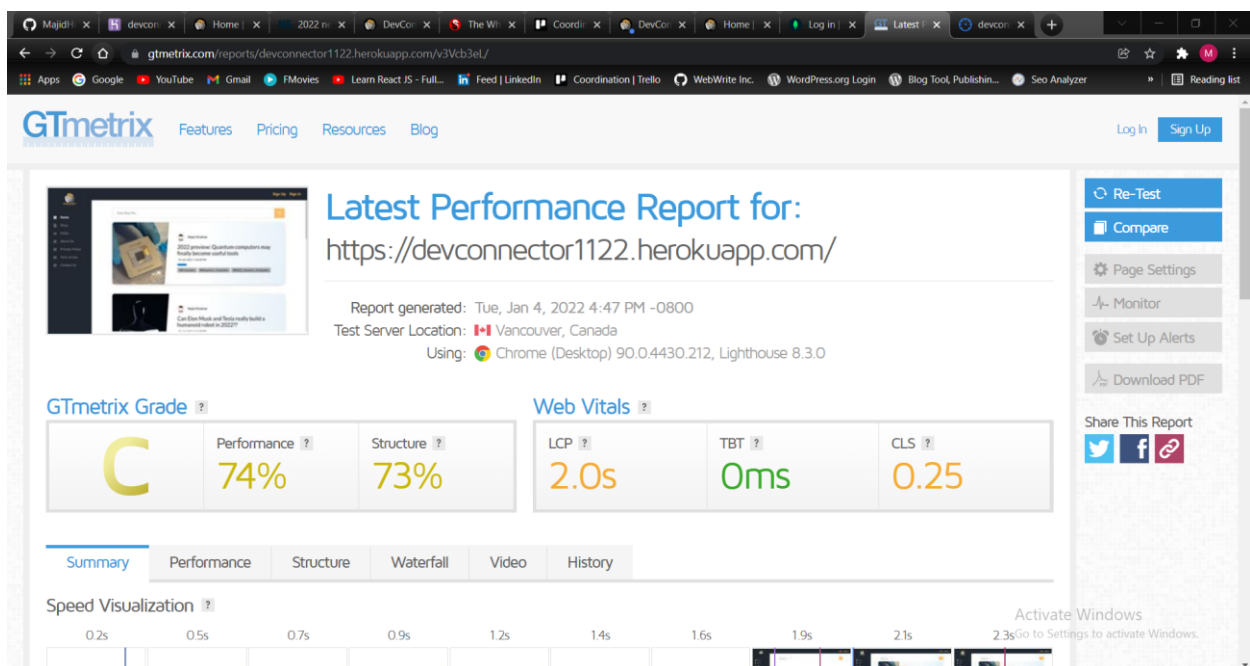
MajidH × devcon × Home | × 2022 n × DevCor × The Wh × Coordir × DevCor × Home | × Log in | × Latest P × devcon ×

gtmetrix.com/reports/devconnector1122.herokuapp.com/v3Vcb3eL/

Apps Google YouTube Gmail FMovies Learn React JS - Full... Feed | LinkedIn Coordination | Trello WebWrite Inc. WordPress.org Login Blog Tool, Publishin... Seo Analyzer » Reading list

GTmetrix Features Pricing Resources Blog Log In Sign Up

2022 preview: Quantum computers may finally become useful tools

Can Elon Musk and Tesla really build a humanoid robot in 2022??

Latest Performance Report for:
https://devconnector1122.herokuapp.com/

Report generated: Tue, Jan 4, 2022 4:47 PM -0800
Test Server Location: Vancouver, Canada
Using: Chrome (Desktop) 90.0.4430.212, Lighthouse 8.3.0

Re-Test
Compare
Page Settings
Monitor
Set Up Alerts
Download PDF
Share This Report

GTmetrix Grade ?
C
Performance ? 74%
Structure ? 73%

Web Vitals ?
LCP ? 2.0s
TBT ? 0ms
CLS ? 0.25

Summary Performance Structure Waterfall Video History

Speed Visualization ?
0.2s 0.5s 0.7s 0.9s 1.2s 1.4s 1.6s 1.9s 2.1s 2.3s

Activate Windows
Go to Settings to activate Windows.